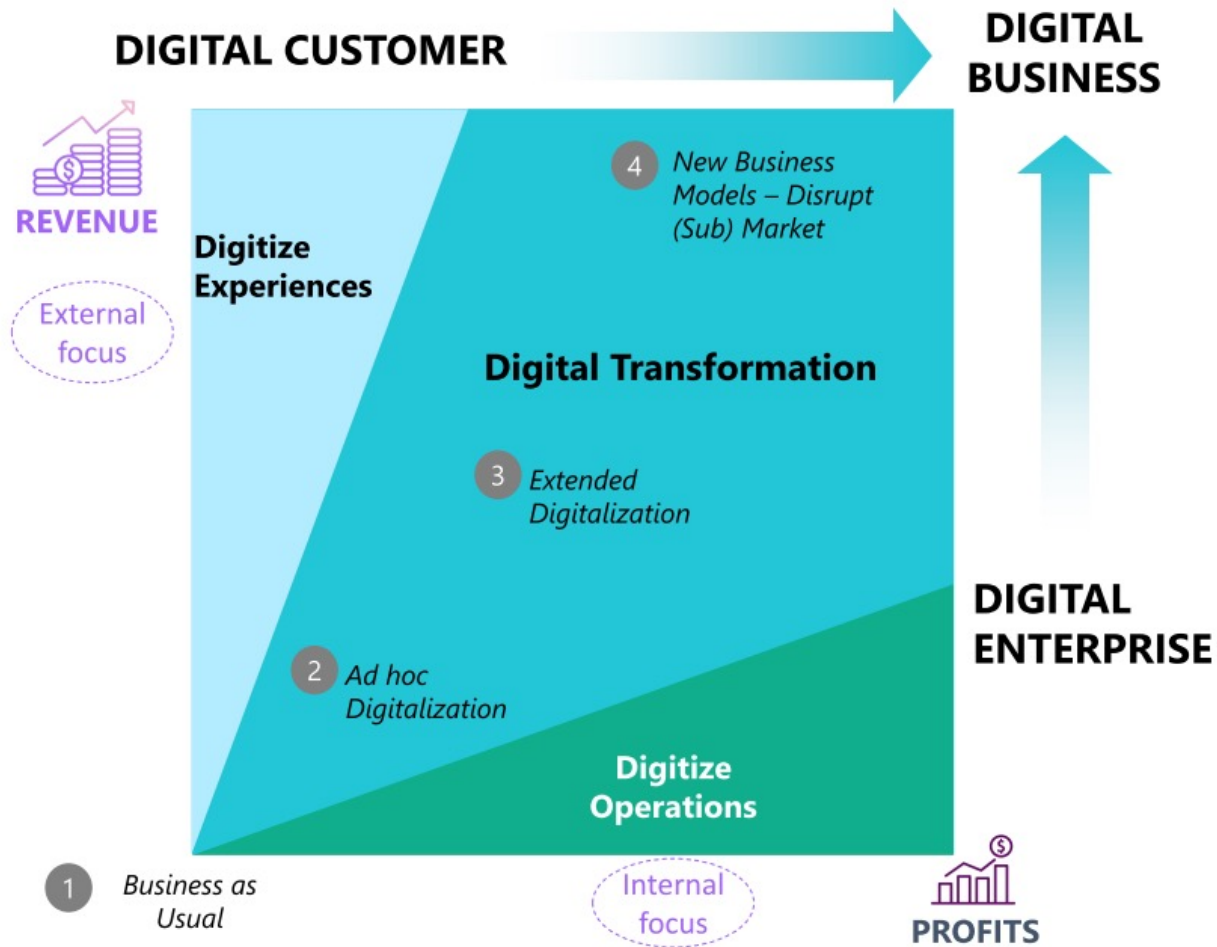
DIGITAL CUSTOMER

DIGITAL BUSINESS

REVENUE

External focus

Digitize Experiences

4 New Business Models – Disrupt (Sub) Market

Digital Transformation

3 Extended Digitalization

DIGITAL ENTERPRISE

2 Ad hoc Digitalization

Digitize Operations

1 Business as Usual

Internal focus

PROFITS